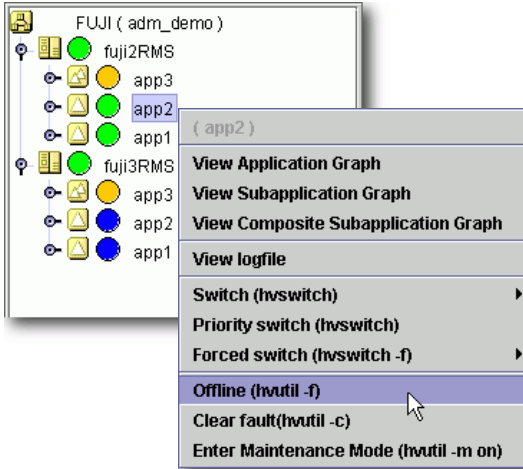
FUJI ( adm_demo )
fuji2RMS
app3
app2
app1
fuji3RMS
app3
app2
app1

( app2 )
View Application Graph
View Subapplication Graph
View Composite Subapplication Graph
View logfile
Switch (hvswitch)
Priority switch (hvswitch)
Forced switch (hvswitch -f)
Offline (hvutil -f)
Clear fault(hvutil -c)
Enter Maintenance Mode (hvutil -m on)